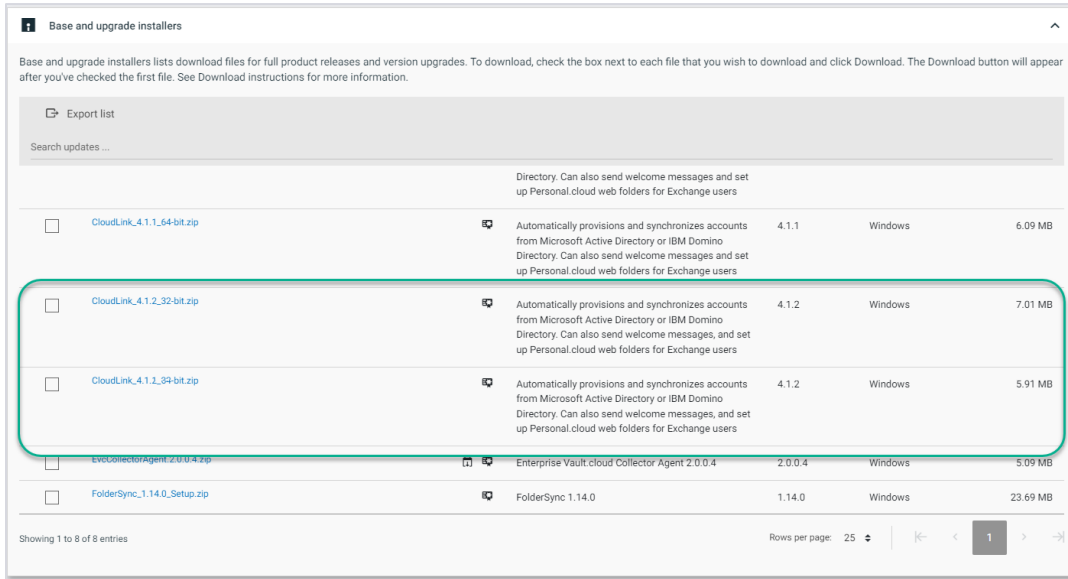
Base and upgrade installers

Base and upgrade installers lists download files for full product releases and version upgrades. To download, check the box next to each file that you wish to download and click Download. The Download button will appear after you've checked the first file. See Download instructions for more information.

Export list

Search updates ...

| | | | | | | |
|---|---|---|---|---|---|---|
| | | | Directory. Can also send welcome messages and set up Personal.cloud web folders for Exchange users | | | |
| ☐ | CloudLink_4.1.1_64-bit.zip | | Automatically provisions and synchronizes accounts from Microsoft Active Directory or IBM Domino Directory. Can also send welcome messages and set up Personal.cloud web folders for Exchange users | 4.1.1 | Windows | 6.09 MB |
| ☐ | CloudLink_4.1.2_32-bit.zip | | Automatically provisions and synchronizes accounts from Microsoft Active Directory or IBM Domino Directory. Can also send welcome messages, and set up Personal.cloud web folders for Exchange users | 4.1.2 | Windows | 7.01 MB |
| ☐ | CloudLink_4.1.2_34-bit.zip | | Automatically provisions and synchronizes accounts from Microsoft Active Directory or IBM Domino Directory. Can also send welcome messages, and set up Personal.cloud web folders for Exchange users | 4.1.2 | Windows | 5.91 MB |
| ☐ | EvcCollectorAgent.2.0.0.4.zip | | Enterprise Vault.cloud Collector Agent 2.0.0.4 | 2.0.0.4 | Windows | 5.09 MB |
| ☐ | FolderSync_1.14.0_Setup.zip | | FolderSync 1.14.0 | 1.14.0 | Windows | 23.69 MB |

Showing 1 to 8 of 8 entries

Rows per page: 25

1